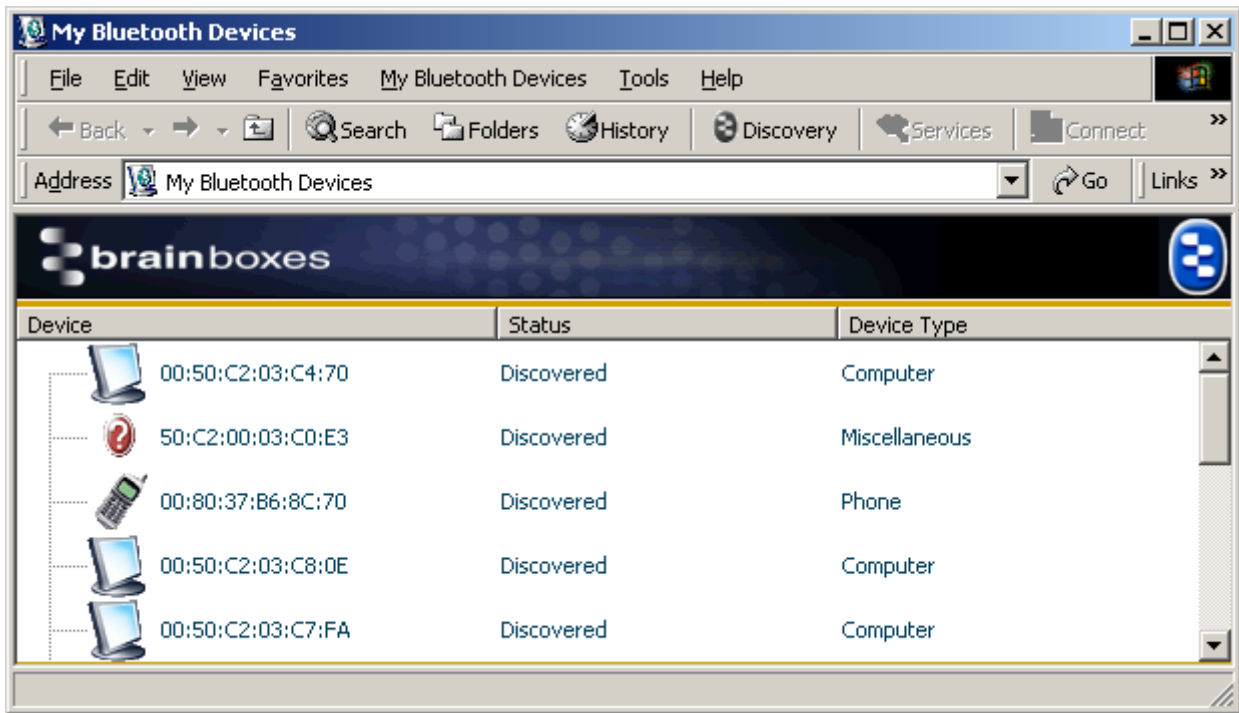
My Bluetooth Devices

File Edit View Favorites My Bluetooth Devices Tools Help

Back Search Folders History Discovery Services Connect »

Address My Bluetooth Devices Go Links »

brainboxes

| Device | Status | Device Type |
|---|---|---|
| 00:50:C2:03:C4:70 | Discovered | Computer |
| 50:C2:00:03:C0:E3 | Discovered | Miscellaneous |
| 00:80:37:B6:8C:70 | Discovered | Phone |
| 00:50:C2:03:C8:0E | Discovered | Computer |
| 00:50:C2:03:C7:FA | Discovered | Computer |